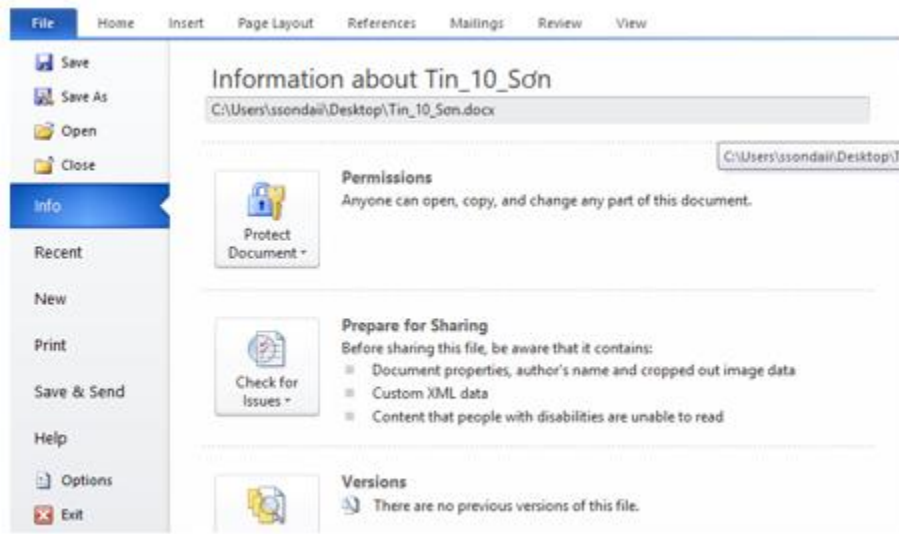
File Home Insert Page Layout References Mailings Review View

Save
Save As
Open
Close
Info
Recent
New
Print
Save & Send
Help
Options
Exit

Information about Tin_10_Sơn
C:\Users\ssondaii\Desktop\Tin_10_Sơn.docx

C:\Users\ssondaii\Desktop\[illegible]

Protect Document

Permissions
Anyone can open, copy, and change any part of this document.

Check for Issues

Prepare for Sharing
Before sharing this file, be aware that it contains:
Document properties, author's name and cropped out image data
Custom XML data
Content that people with disabilities are unable to read

Versions
There are no previous versions of this file.